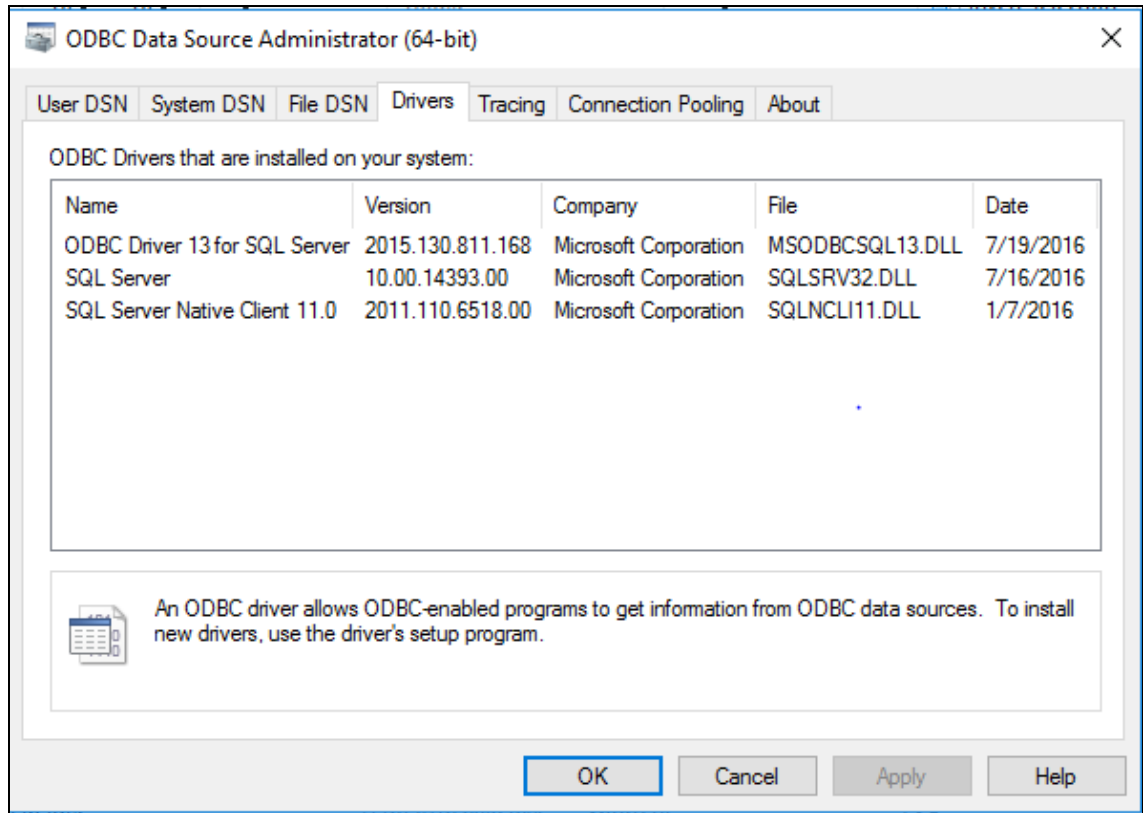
ODBC Data Source Administrator (64-bit)

User DSN | System DSN | File DSN | Drivers | Tracing | Connection Pooling | About

ODBC Drivers that are installed on your system:

| Name | Version | Company | File | Date |
|---|---|---|---|---|
| ODBC Driver 13 for SQL Server | 2015.130.811.168 | Microsoft Corporation | MSODBCSQL13.DLL | 7/19/2016 |
| SQL Server | 10.00.14393.00 | Microsoft Corporation | SQLSRV32.DLL | 7/16/2016 |
| SQL Server Native Client 11.0 | 2011.110.6518.00 | Microsoft Corporation | SQLNCLI11.DLL | 1/7/2016 |

An ODBC driver allows ODBC-enabled programs to get information from ODBC data sources. To install new drivers, use the driver's setup program.

OK | Cancel | Apply | Help